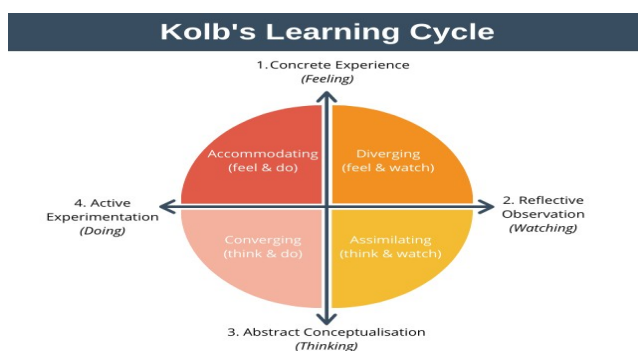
Kolb's Learning Cycle

1. Concrete Experience
(Feeling)

Accommodating
(feel & do)

Diverging
(feel & watch)

4. Active Experimentation
(Doing)

2. Reflective Observation
(Watching)

Converging
(think & do)

Assimilating
(think & watch)

3. Abstract Conceptualisation
(Thinking)